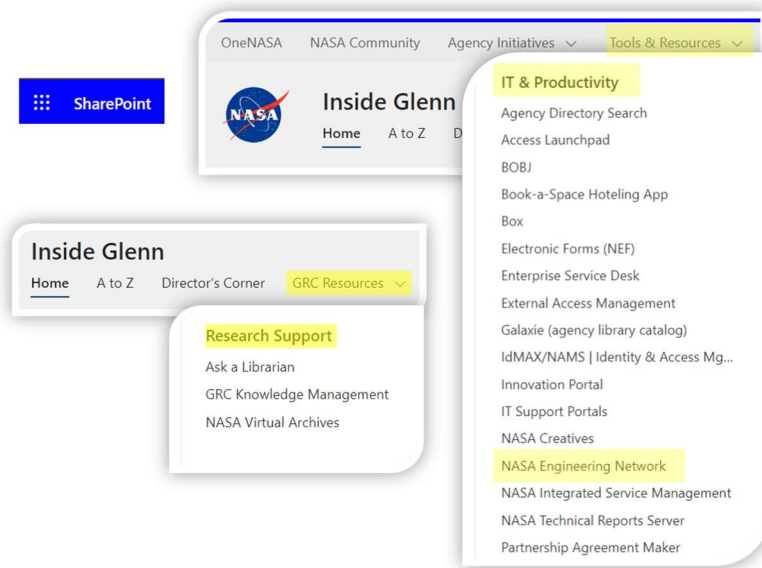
SharePoint

OneNASA NASA Community Agency Initiatives Tools & Resources

NASA

Inside Glenn

Home A to Z D

IT & Productivity

Agency Directory Search
Access Launchpad
BOBJ
Book-a-Space Hoteling App
Box
Electronic Forms (NEF)
Enterprise Service Desk
External Access Management
Galaxie (agency library catalog)
IdMAX/NAMS | Identity & Access Mg...
Innovation Portal
IT Support Portals
NASA Creatives
NASA Engineering Network
NASA Integrated Service Management
NASA Technical Reports Server
Partnership Agreement Maker

Inside Glenn

Home A to Z Director's Corner GRC Resources

Research Support

Ask a Librarian
GRC Knowledge Management
NASA Virtual Archives